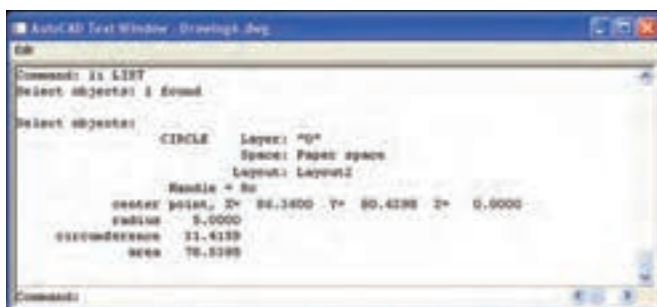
AutoCAD Text Window - Drawing1.dwg

Edit

Command: li LIST
Select objects: 1 found

Select objects:
CIRCLE Layer: "0"
Space: Paper space
Layout: Layout1
Handle = 8c
center point, X= 86.3400 Y= 80.4298 Z= 0.0000
radius 5.0000
circumference 31.4159
area 78.5398

Command: